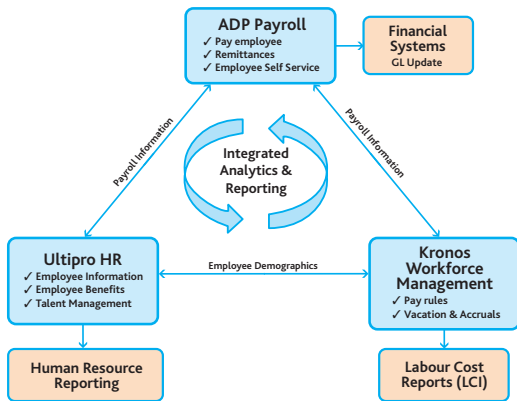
ADP Payroll
✓ Pay employee
✓ Remittances
✓ Employee Self Service

Financial Systems
GL Update

Payroll Information

Payroll Information

Integrated Analytics & Reporting

Ultipro HR
✓ Employee Information
✓ Employee Benefits
✓ Talent Management

Employee Demographics

Kronos Workforce Management
✓ Pay rules
✓ Vacation & Accruals

Human Resource Reporting

Labour Cost Reports (LCI)